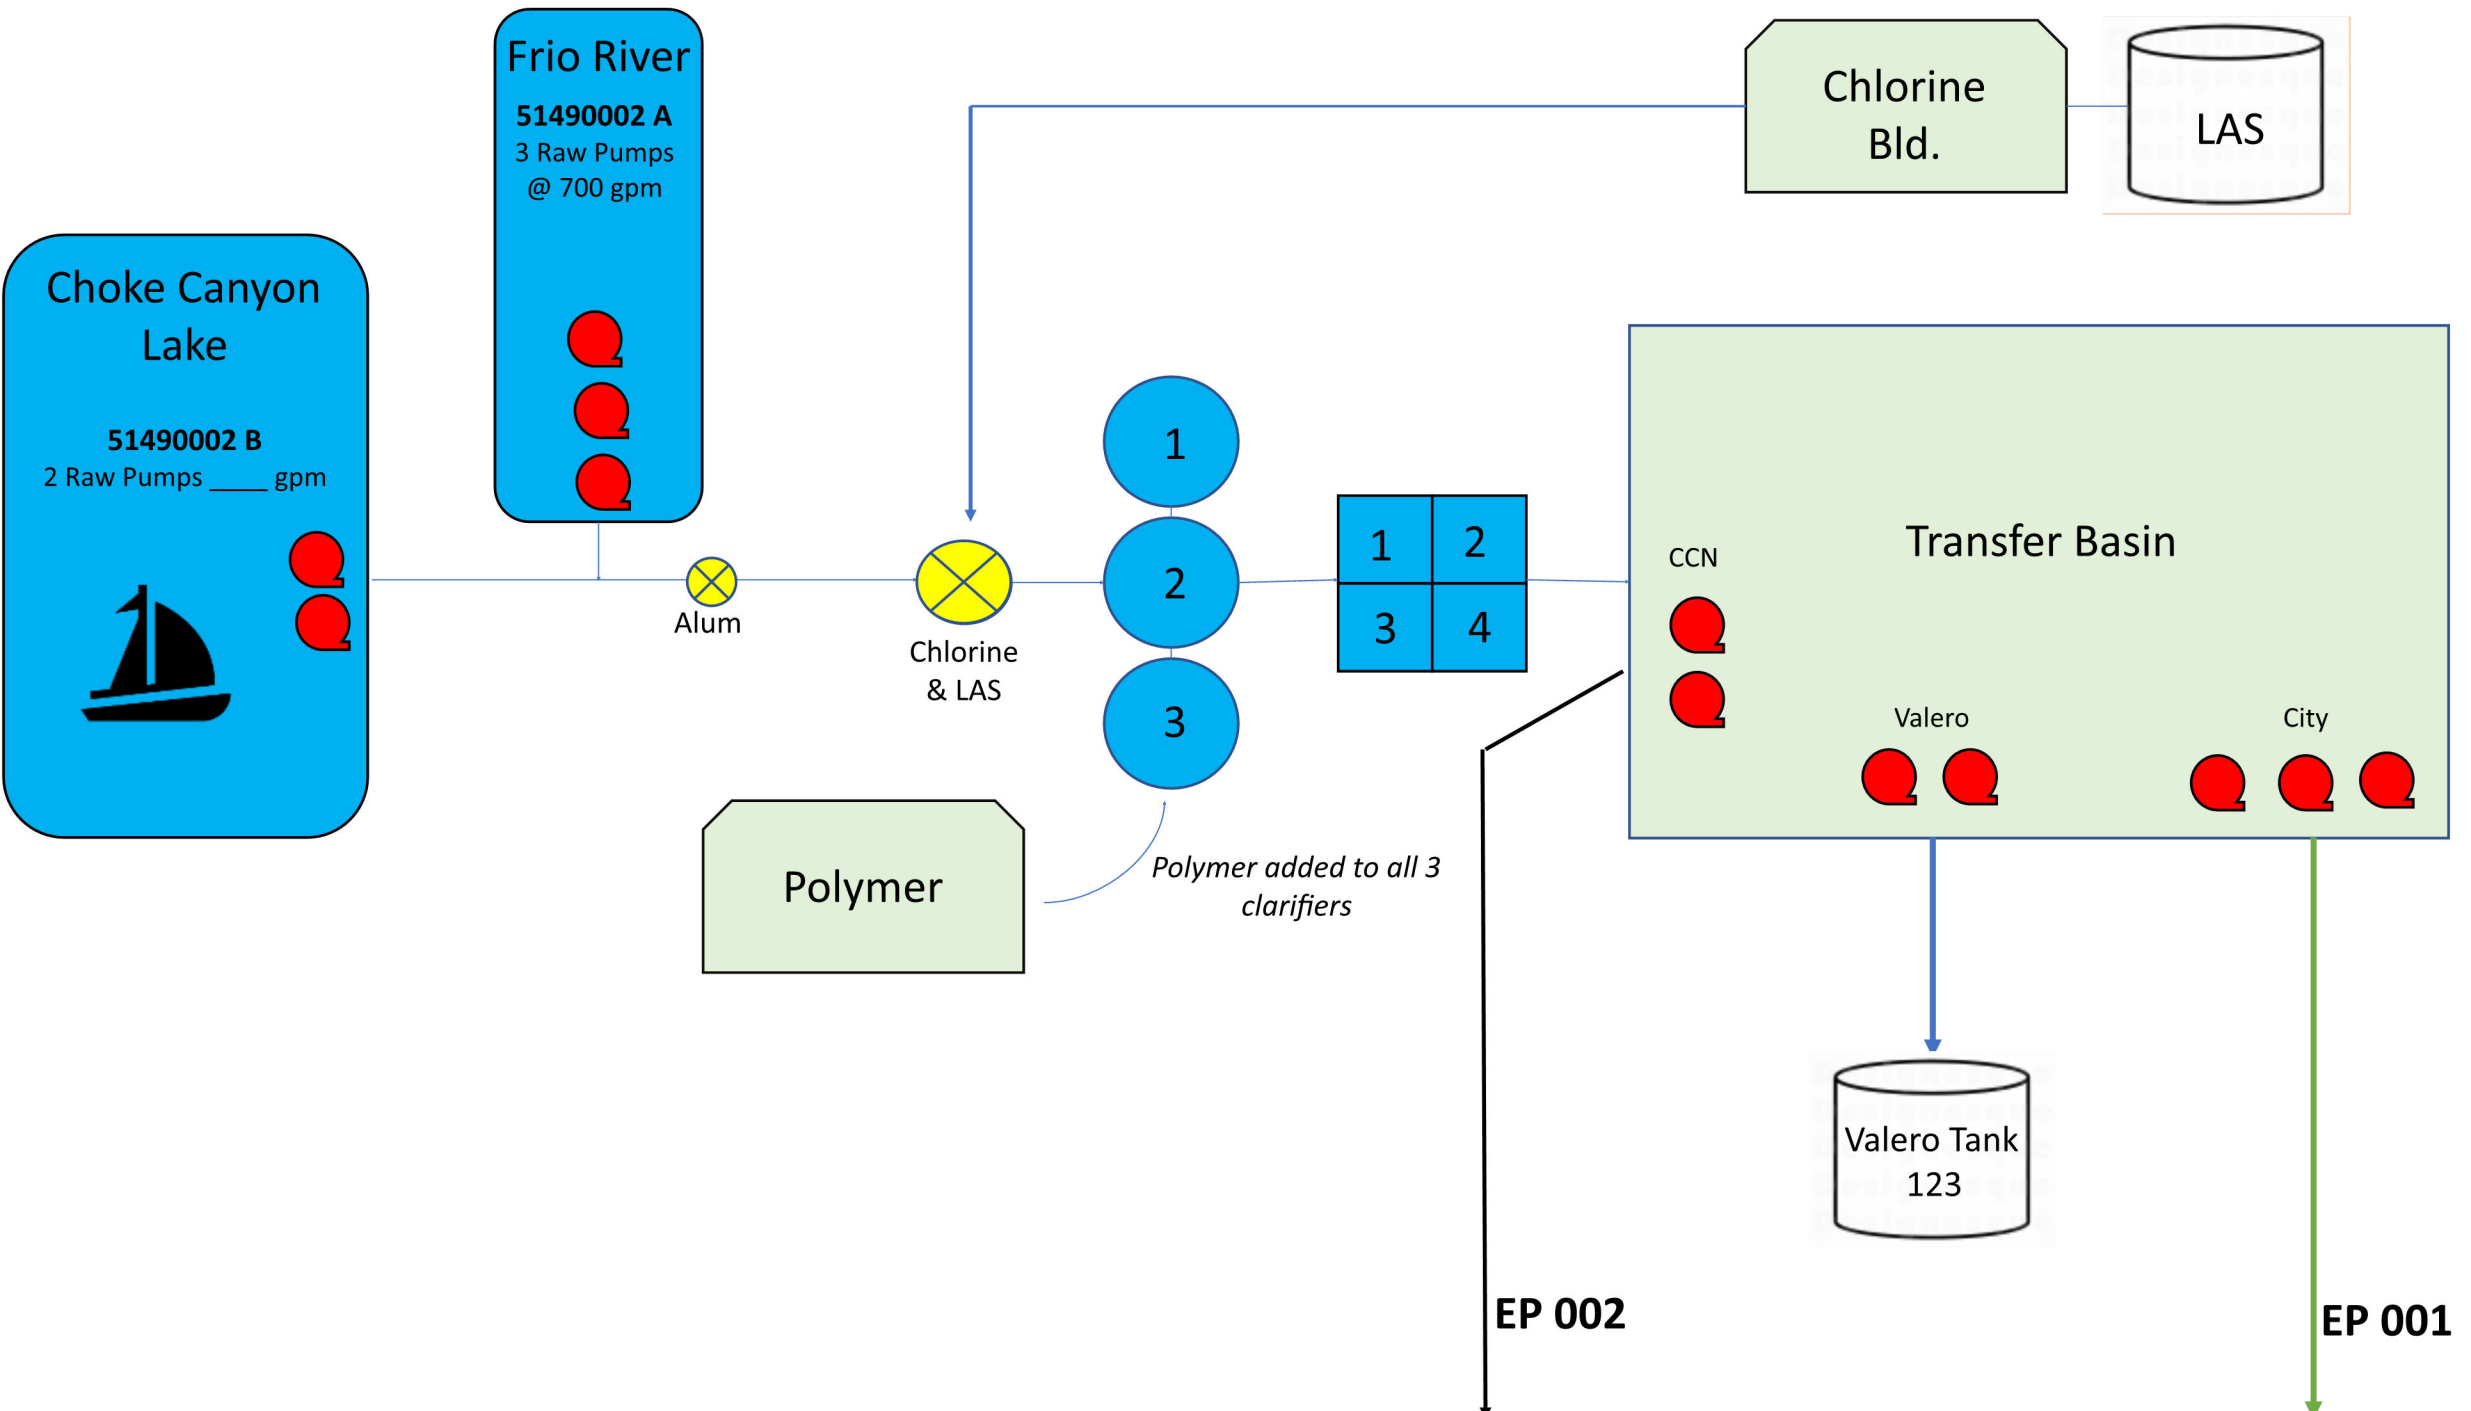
Frio River
51490002 A
3 Raw Pumps
@ 700 gpm

Chlorine Bld.

LAS

Choke Canyon Lake

51490002 B
2 Raw Pumps _____ gpm

Alum

Chlorine & LAS

1

2

3

| 1 | 2 |
|---|---|
| 3 | 4 |

Transfer Basin

CCN

Valero

City

Polymer

Polymer added to all 3 clarifiers

Valero Tank 123

EP 002

EP 001